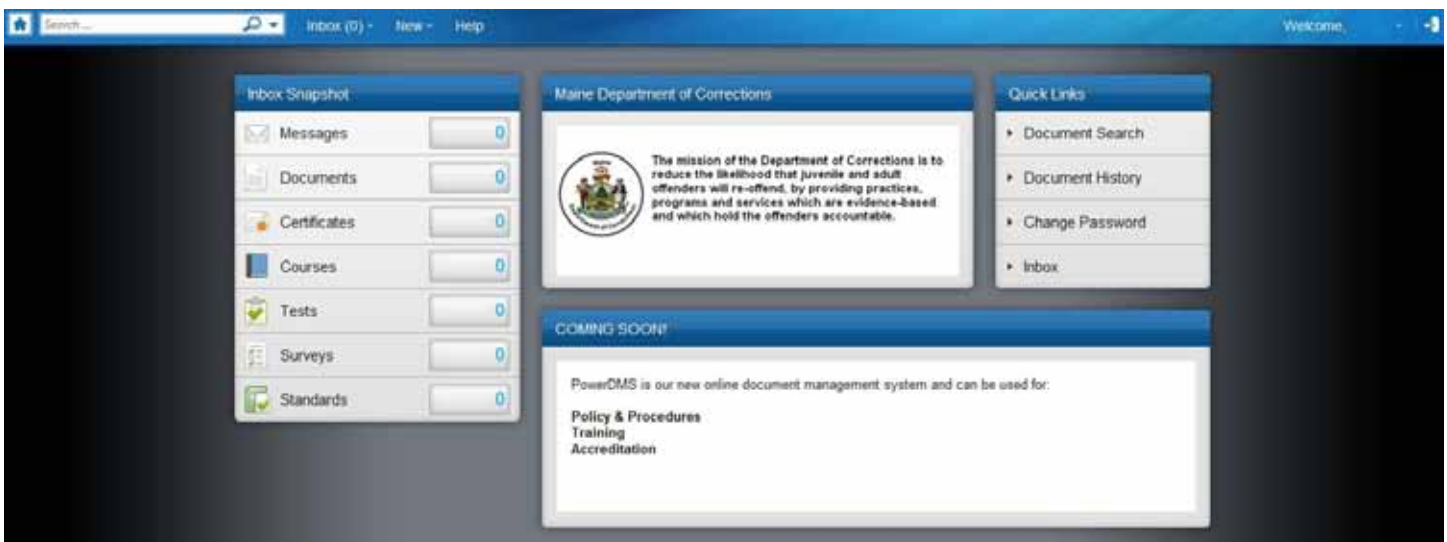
Search...

Inbox (0) · New · Help

Welcome,

Inbox Snapshot

| | |
|---|---|
| Messages | 0 |
| Documents | 0 |
| Certificates | 0 |
| Courses | 0 |
| Tests | 0 |
| Surveys | 0 |
| Standards | 0 |

Maine Department of Corrections

The mission of the Department of Corrections is to reduce the likelihood that juvenile and adult offenders will re-offend, by providing practices, programs and services which are evidence-based and which hold the offenders accountable.

Quick Links

- Document Search
- Document History
- Change Password
- Inbox

COMING SOON!

PowerDMS is our new online document management system and can be used for:

Policy & Procedures
Training
Accreditation